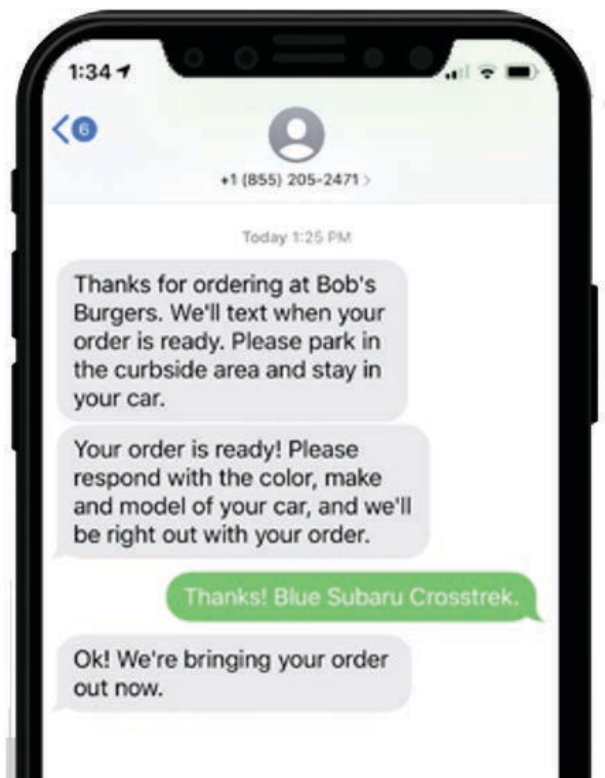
1:34

6

+1 (855) 205-2471 >

Today 1:25 PM

Thanks for ordering at Bob's Burgers. We'll text when your order is ready. Please park in the curbside area and stay in your car.

Your order is ready! Please respond with the color, make and model of your car, and we'll be right out with your order.

Thanks! Blue Subaru Crosstrek.

Ok! We're bringing your order out now.